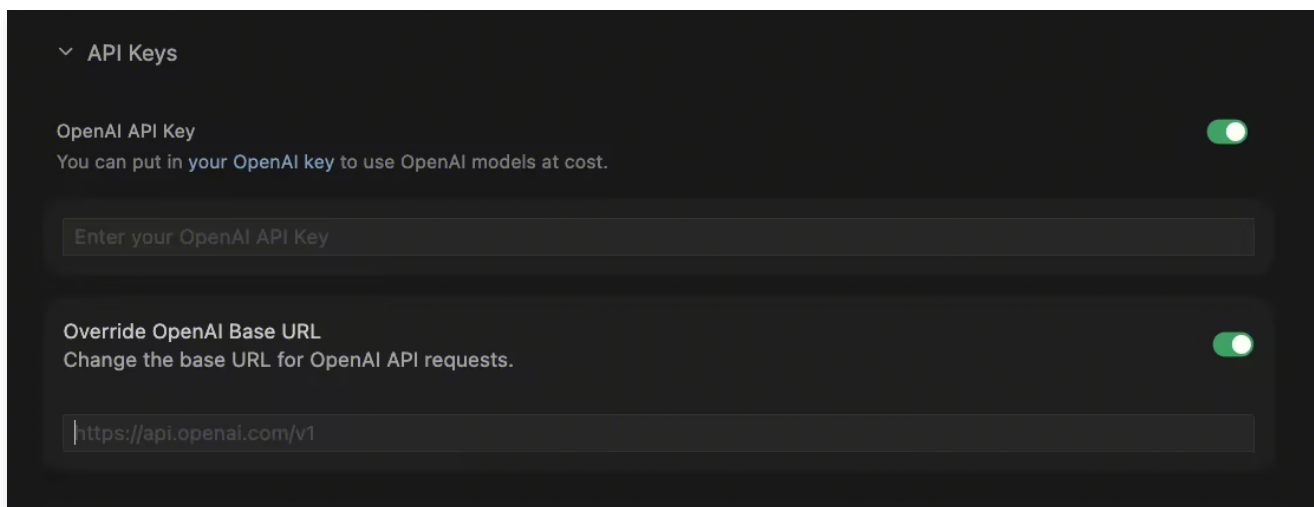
API Keys

OpenAI API Key
You can put in your OpenAI key to use OpenAI models at cost.

Enter your OpenAI API Key

Override OpenAI Base URL
Change the base URL for OpenAI API requests.

https://api.openai.com/v1